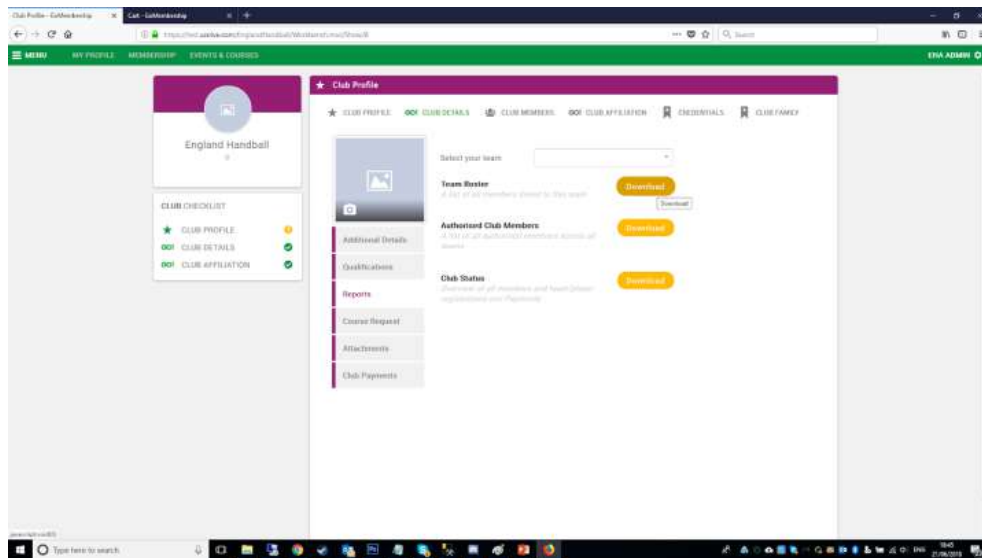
Club Profile - GoMembership | Cart - GoMembership

MENU MY PROFILE MEMBERSHIP EVENTS & COURSES ENA ADMIN

England Handball

CLUB CHECKLIST
CLUB PROFILE
CLUB DETAILS
CLUB AFFILIATION

Club Profile

CLUB PROFILE CLUB DETAILS CLUB MEMBERS CLUB AFFILIATION CREDENTIALS CLUB FAMILY

Additional Details
Qualifications
Reports
Course Request
Attachments
Club Payments

Select your team

Team Roster
A list of all members linked to this team
Download
Download

Authorised Club Members
A list of all authorised members across all teams
Download

Club Status
Overview of all members and team/player registrations and Payments
Download

Type here to search

ENG 18:45 21/06/2018